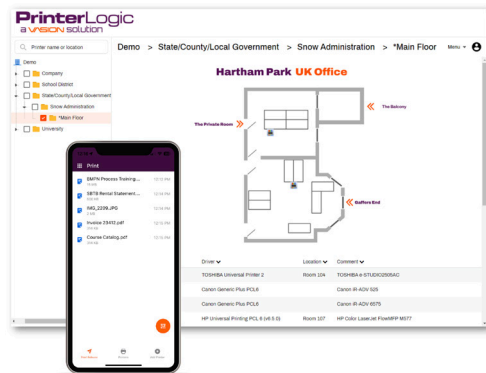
PrinterLogic
a VASION solution

Printer name or location

Demo
Company
School District
State/County/Local Government
Snow Administration
*Main Floor
University

Demo > State/County/Local Government > Snow Administration > *Main Floor

Menu

Hartham Park UK Office

The Private Room
The Balcony
Saffors End

| Driver | Location | Comment |
|---|---|---|
| TOSHIBA Universal Printer 2 | Room 104 | TOSHIBA e-STUDIO2505AC |
| Canon Generic Plus PCL6 | | Canon iR-ADV 526 |
| Canon Generic Plus PCL6 | | Canon iR-ADV 6575 |
| HP Universal Printing PCL 6 (v6.5.0) | Room 107 | HP Color LaserJet FlowMFP M577 |

Print
EMTN Process Training... 10:15 AM
SBTB Rental Statement... 10:14 AM
IMG_2239.JPG 10:09 AM
Invoice 23412.pdf 10:05 AM
Course Catalog.pdf 10:01 AM
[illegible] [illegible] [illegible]